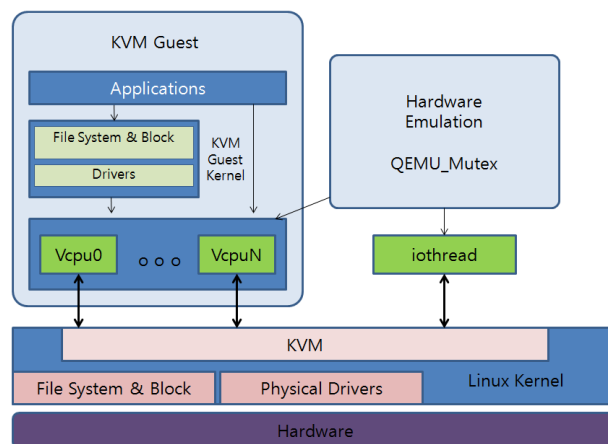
KVM Guest

Applications

File System & Block

Drivers

KVM Guest Kernel

Vcpu0

○ ○ ○

VcpuN

Hardware Emulation

QEMU_Mutex

iothread

KVM

File System & Block

Physical Drivers

Linux Kernel

Hardware